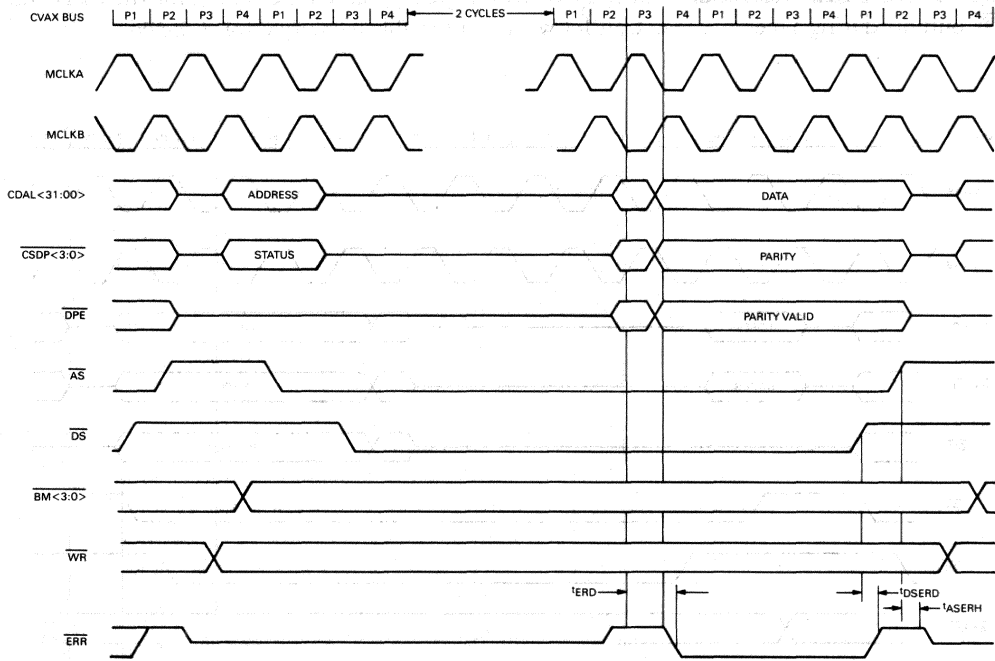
CVAX BUS

| P1 | P2 | P3 | P4 | P1 | P2 | P3 | P4 |

2 CYCLES

| P1 | P2 | P3 | P4 | P1 | P2 | P3 | P4 | P1 | P2 | P3 | P4 |

MCLKA

MCLKB

CDAL<31:00>

ADDRESS

DATA

$\overline{CSDP<3:0>}$

STATUS

PARITY

$\overline{DPE}$

PARITY VALID

$\overline{AS}$

$\overline{DS}$

$\overline{BM<3:0>}$

$\overline{WR}$

$t_{ERD}$

$t_{DSERD}$

$t_{ASERH}$

$\overline{ERR}$